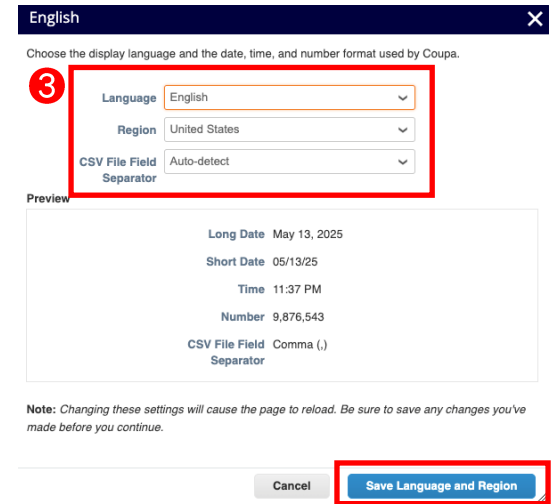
English

Choose the display language and the date, time, and number format used by Coupa.

3

Language English

Region United States

CSV File Field Separator Auto-detect

Preview

Long Date May 13, 2025

Short Date 05/13/25

Time 11:37 PM

Number 9,876,543

CSV File Field Separator Comma (,)

**Note:** *Changing these settings will cause the page to reload. Be sure to save any changes you've made before you continue.*

Cancel

Save Language and Region